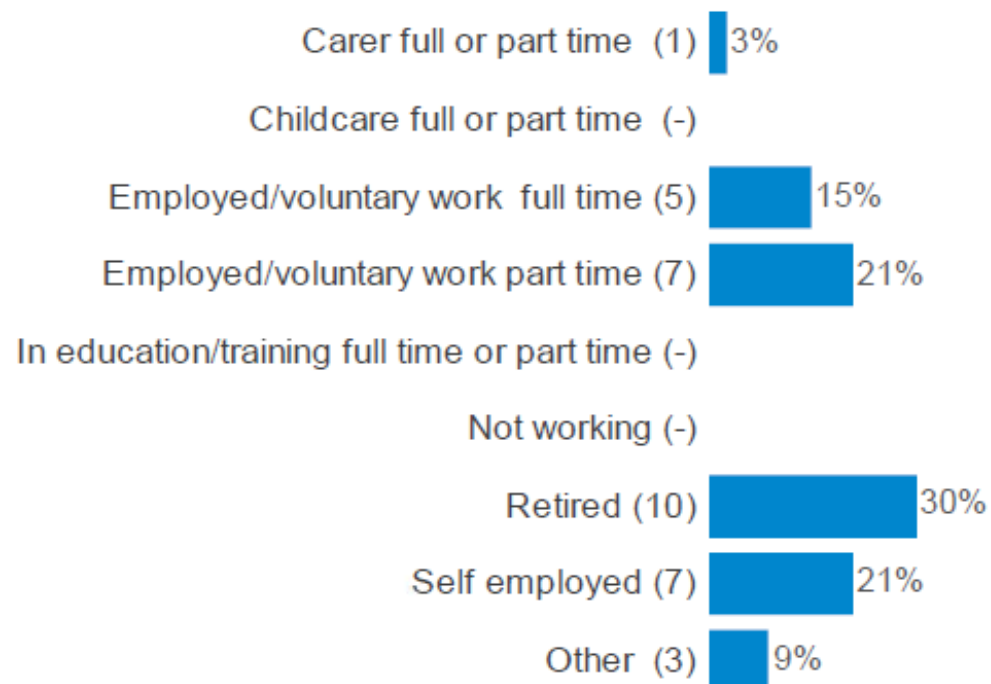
Carer full or part time (1) 3%

Childcare full or part time (-)

Employed/voluntary work full time (5) 15%

Employed/voluntary work part time (7) 21%

In education/training full time or part time (-)

Not working (-)

Retired (10) 30%

Self employed (7) 21%

Other (3) 9%